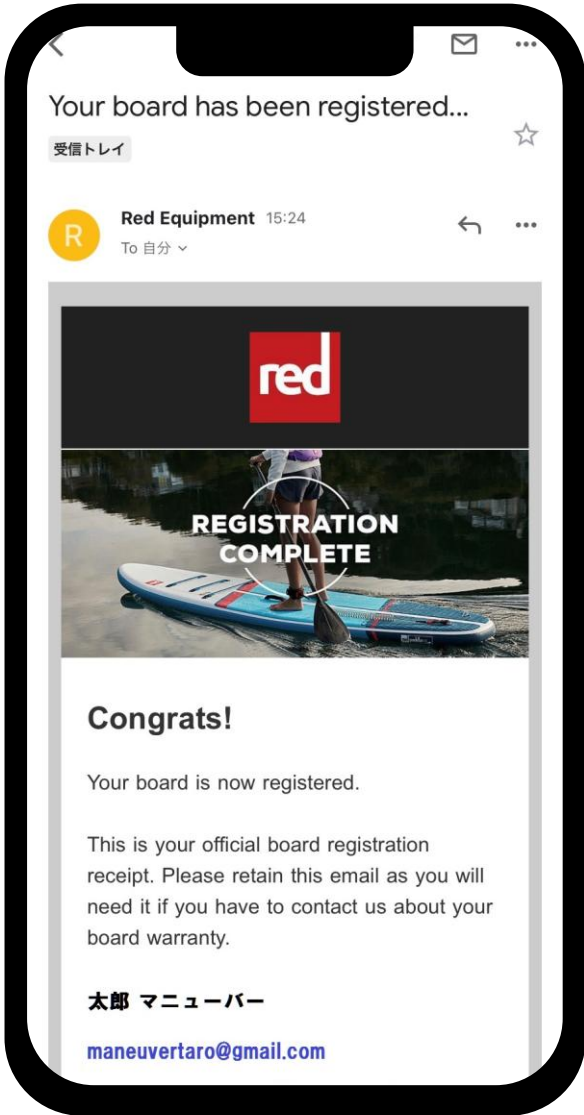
Your board has been registered...

受信トレイ

R

Red Equipment 15:24

To 自分

red

REGISTRATION COMPLETE

Congrats!

Your board is now registered.

This is your official board registration receipt. Please retain this email as you will need it if you have to contact us about your board warranty.

太郎 マニューバー

maneuvertaro@gmail.com